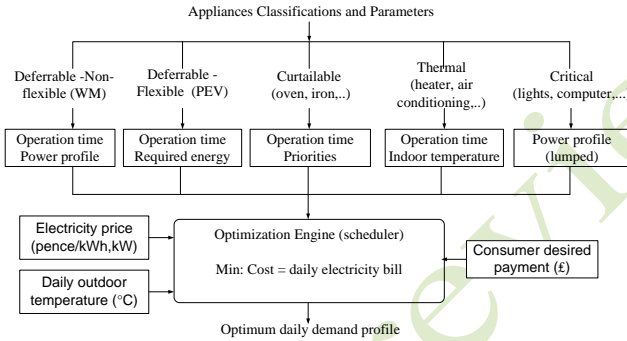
Appliances Classifications and Parameters

Deferrable -Non-flexible (WM)

Deferrable - Flexible (PEV)

Curtailable (oven, iron,..)

Thermal (heater, air conditioning,..)

Critical (lights, computer,...

Operation time Power profile

Operation time Required energy

Operation time Priorities

Operation time Indoor temperature

Power profile (lumped)

Electricity price (pence/kWh,kW)

Daily outdoor temperature (°C)

Optimization Engine (scheduler)

Min: Cost = daily electricity bill

Consumer desired payment (£)

Optimum daily demand profile